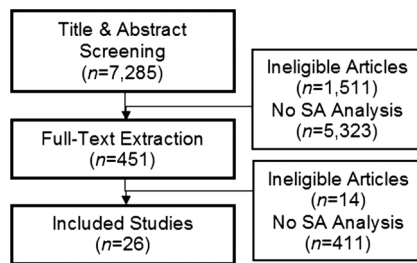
Title & Abstract Screening
($n$=7,285)

Ineligible Articles
($n$=1,511)
No SA Analysis
($n$=5,323)

Full-Text Extraction
($n$=451)

Ineligible Articles
($n$=14)
No SA Analysis
($n$=411)

Included Studies
($n$=26)